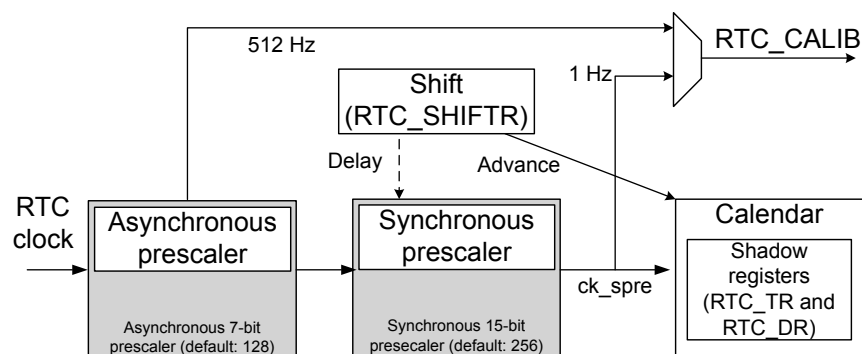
512 Hz

RTC_CALIB

Shift (RTC_SHIFTR)

1 Hz

Delay

Advance

RTC clock

Asynchronous prescaler

Asynchronous 7-bit prescaler (default: 128)

Synchronous prescaler

Synchronous 15-bit presecaler (default: 256)

ck_spre

Calendar

Shadow registers (RTC_TR and RTC_DR)